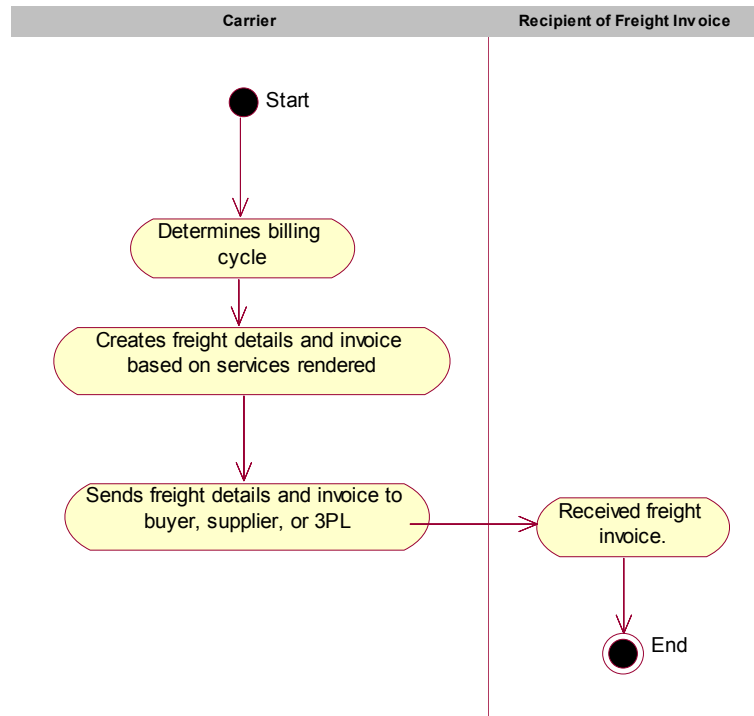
Carrier

Recipient of Freight Invoice

Start

Determines billing cycle

Creates freight details and invoice based on services rendered

Sends freight details and invoice to buyer, supplier, or 3PL

Received freight invoice.

End